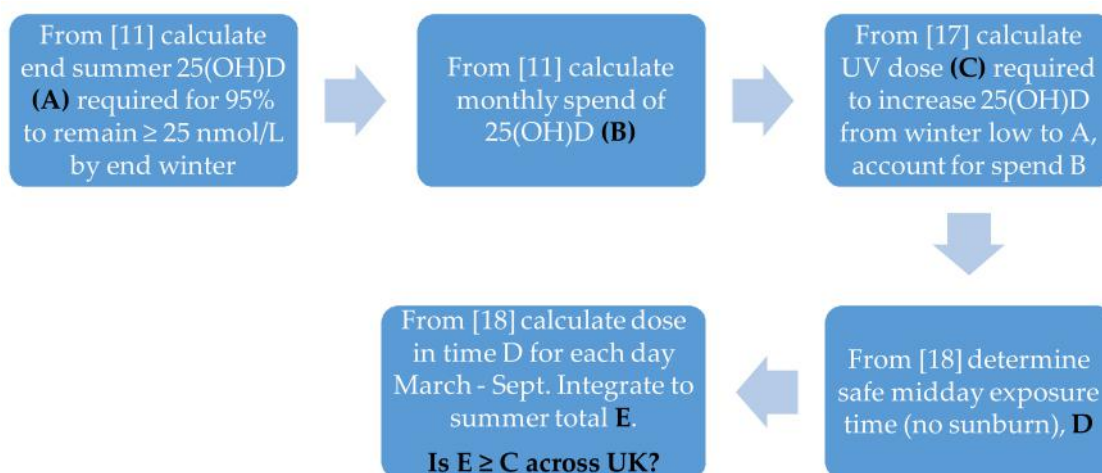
From [11] calculate end summer 25(OH)D **(A)** required for 95% to remain ≥ 25 nmol/L by end winter

From [11] calculate monthly spend of 25(OH)D **(B)**

From [17] calculate UV dose **(C)** required to increase 25(OH)D from winter low to A, account for spend B

From [18] determine safe midday exposure time (no sunburn), **D**

From [18] calculate dose in time D for each day March - Sept. Integrate to summer total **E**.

**Is E ≥ C across UK?**